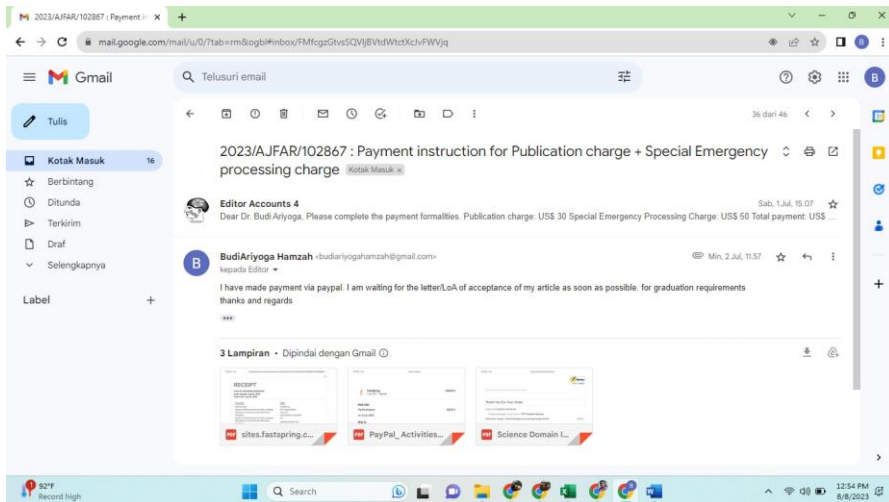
2023/AJFAR/102867 : Payment I ×
+

mail.google.com/mail/u/0/?tab=rm&ogbl#inbox/FMfcgzGtvsSQVljBVtdWtctXcJvFWVjq

Gmail

Telusuri email

Tulis

Kotak Masuk 16
Berbintang
Ditunda
Terkirim
Draf
Selengkapnya

Label +

36 dari 46

2023/AJFAR/102867 : Payment instruction for Publication charge + Special Emergency processing charge Kotak Masuk ×

Editor Accounts 4
Sab, 1 Jul, 15.07
Dear Dr. Budi Ariyoga, Please complete the payment formalities. Publication charge: US$ 30 Special Emergency Processing Charge: US$ 50 Total payment: US$ ...

BudiAriyoga Hamzah <budiariyogahamzah@gmail.com>
kepada Editor
Min, 2 Jul, 11.57

I have made payment via paypal. I am waiting for the letter/LoA of acceptance of my article as soon as possible. for graduation requirements
thanks and regards

3 Lampiran • Dipindai dengan Gmail

RECEIPT

sites.fastspring.c...

PayPal_Activities...

Science Domain I...

92°F
Record high

Search

12:54 PM
8/8/2023